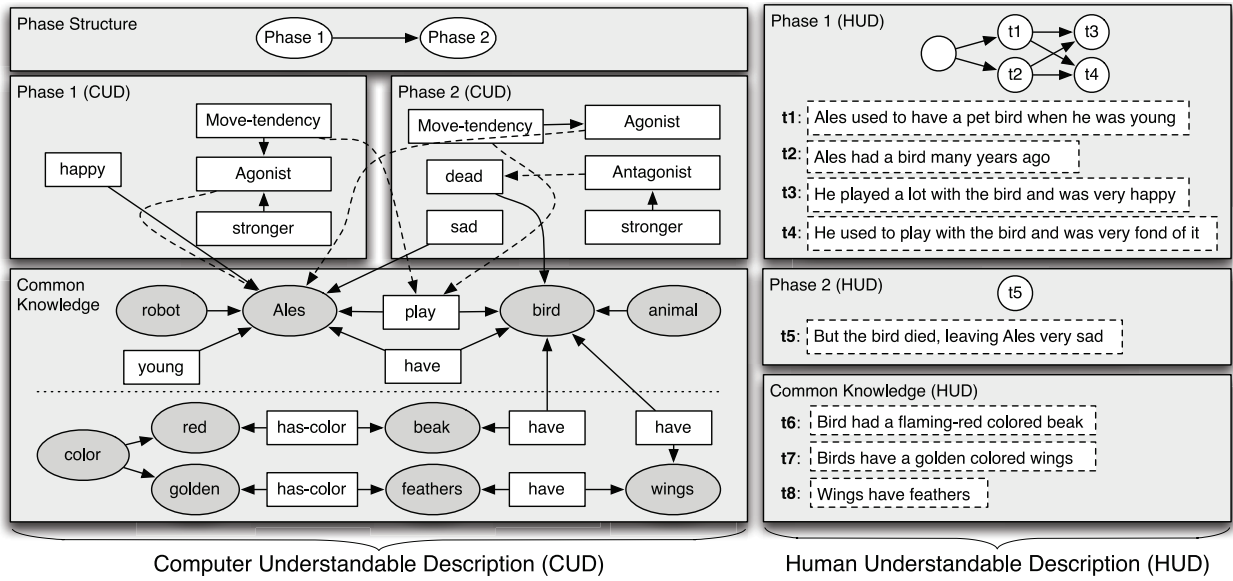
Phase Structure

Phase 1

Phase 2

Phase 1 (CUD)

Move-tendency

happy

Agonist

stronger

Phase 2 (CUD)

Move-tendency

Agonist

dead

Antagonist

sad

stronger

Common Knowledge

robot

Ales

play

bird

animal

young

have

color

red

has-color

beak

have

have

golden

has-color

feathers

have

wings

Computer Understandable Description (CUD)

Phase 1 (HUD)

t1

t3

t2

t4

t1: Ales used to have a pet bird when he was young

t2: Ales had a bird many years ago

t3: He played a lot with the bird and was very happy

t4: He used to play with the bird and was very fond of it

Phase 2 (HUD)

t5

t5: But the bird died, leaving Ales very sad

Common Knowledge (HUD)

t6: Bird had a flaming-red colored beak

t7: Birds have a golden colored wings

t8: Wings have feathers

Human Understandable Description (HUD)